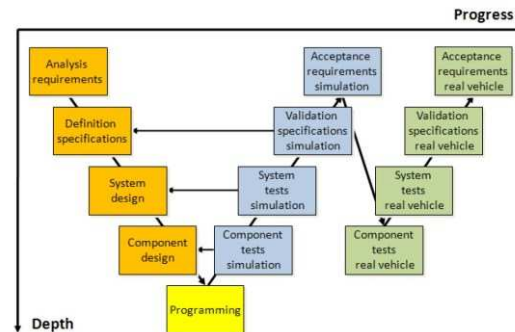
Progress

Analysis requirements

Definition specifications

System design

Component design

Programming

Acceptance requirements simulation

Validation specifications simulation

System tests simulation

Component tests simulation

Acceptance requirements real vehicle

Validation specifications real vehicle

System tests real vehicle

Component tests real vehicle

Depth